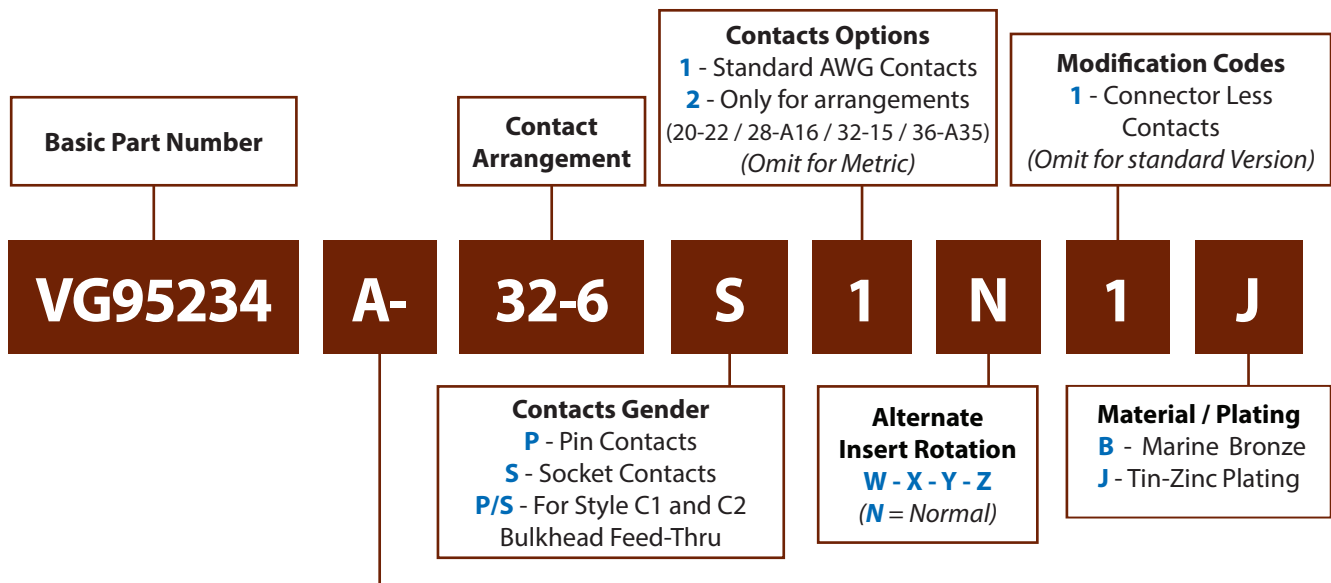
Basic Part Number

Contact Arrangement

Contacts Options
1 - Standard AWG Contacts
2 - Only for arrangements
(20-22 / 28-A16 / 32-15 / 36-A35)
(Omit for Metric)

Modification Codes
1 - Connector Less Contacts
(Omit for standard Version)

VG95234

A-

32-6

S

1

N

1

J

Contacts Gender
P - Pin Contacts
S - Socket Contacts
P/S - For Style C1 and C2 Bulkhead Feed-Thru

Alternate Insert Rotation
W - X - Y - Z
(N = Normal)

Material / Plating
B - Marine Bronze
J - Tin-Zinc Plating